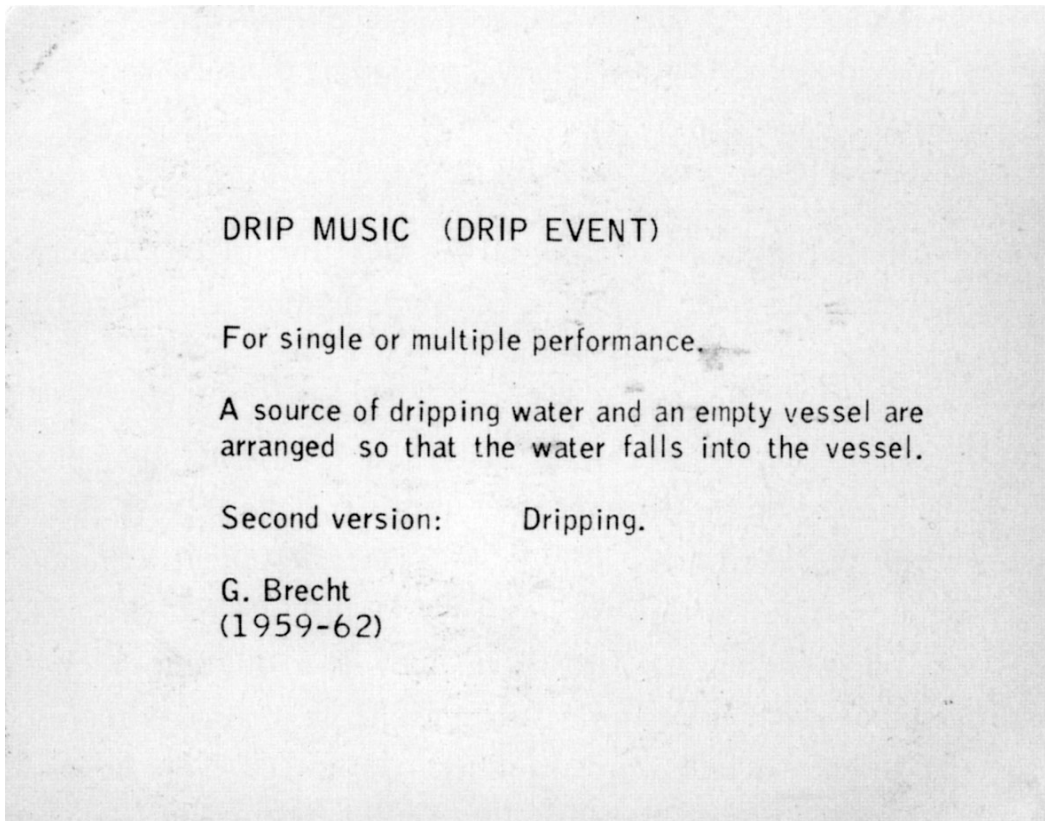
DRIP MUSIC (DRIP EVENT)

For single or multiple performance.

A source of dripping water and an empty vessel are arranged so that the water falls into the vessel.

Second version: Dripping.

G. Brecht
(1959-62)